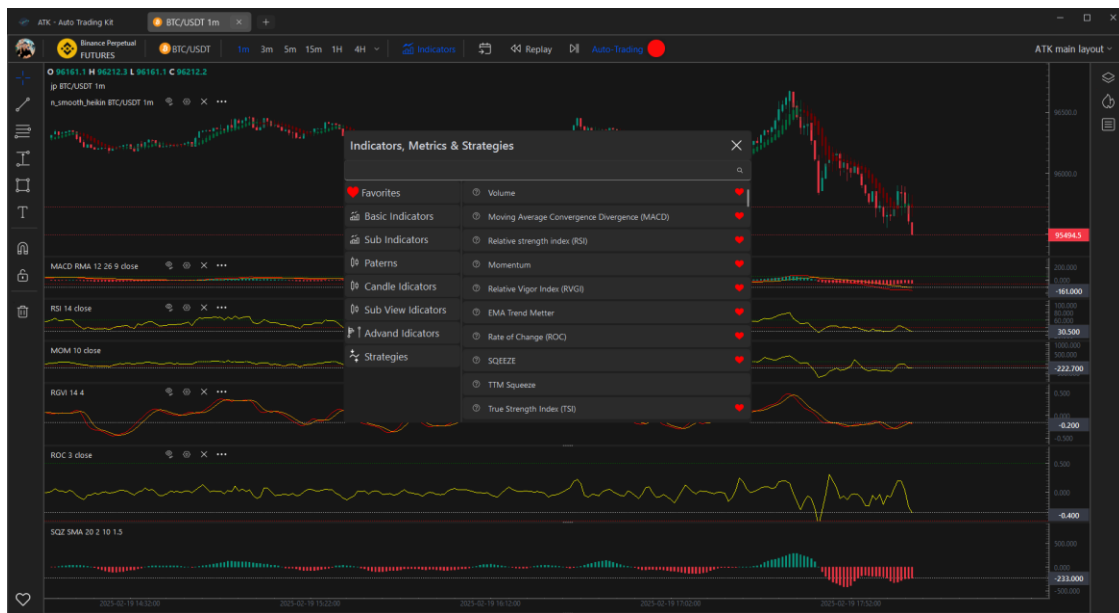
ATK - Auto Trading Kit
BTC/USDT 1m
Binance Perpetual FUTURES
BTC/USDT
1m 3m 5m 15m 1H 4H
Indicators
Replay
Auto-Trading
ATK main layout
O 96161.1 H 96212.3 L 96161.1 C 96212.2
jp BTC/USDT 1m
n_smooth_heikin BTC/USDT 1m
96500.0
96000.0
95494.5
Indicators, Metrics & Strategies
Favorites
Basic Indicators
Sub Indicators
Paterns
Candle Indicators
Sub View Indicators
Advand Indicators
Strategies
Volume
Moving Average Convergence Divergence (MACD)
Relative strength index (RSI)
Momentum
Relative Vigor Index (RVGI)
EMA Trend Metter
Rate of Change (ROC)
SQEEZE
TTM Squeeze
True Strength Index (TSI)
MACD RMA 12 26 9 close
200.000
0.000
-161.000
RSI 14 close
100.000
80.000
60.000
30.500
MOM 10 close
1000.000
500.000
-222.700
RGVI 14 4
0.500
0.000
-0.200
-0.500
ROC 3 close
0.500
0.000
-0.400
SQZ SMA 20 2 10 1.5
500.000
0.000
-233.000
-500.000
2025-02-19 14:32:00
2025-02-19 15:22:00
2025-02-19 16:12:00
2025-02-19 17:02:00
2025-02-19 17:52:00